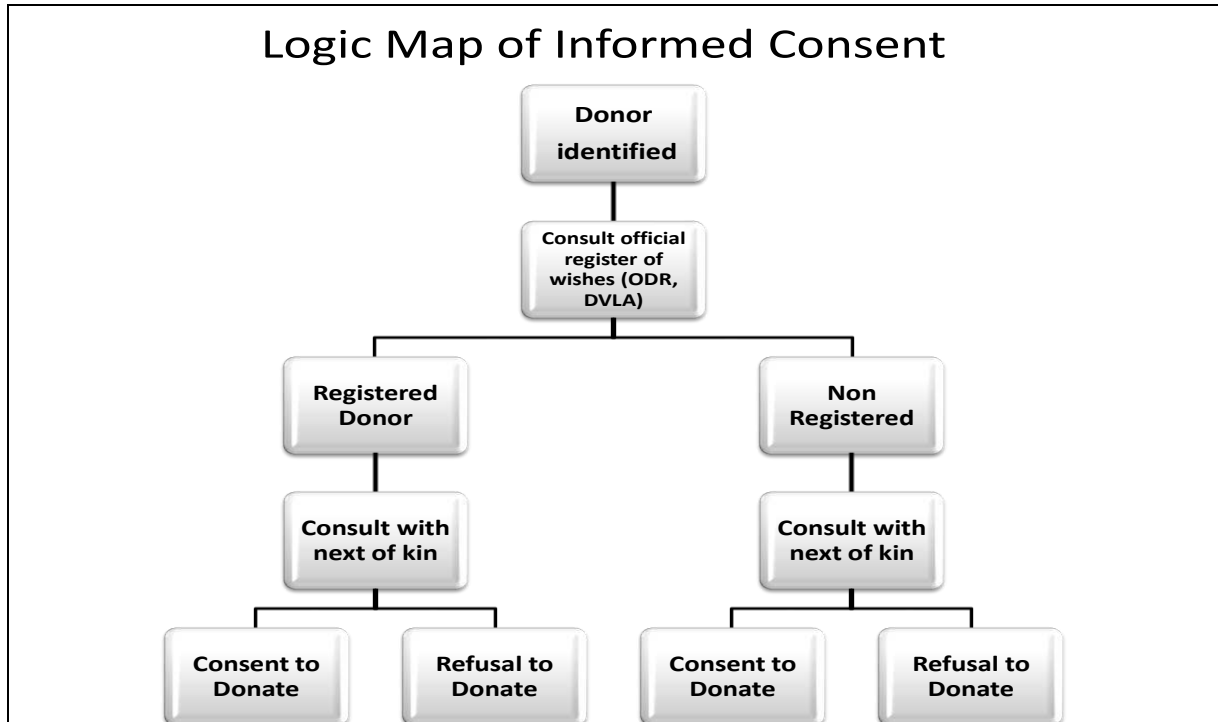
Logic Map of Informed Consent

Donor identified

Consult official register of wishes (ODR, DVLA)

Registered Donor

Non Registered

Consult with next of kin

Consult with next of kin

Consent to Donate

Refusal to Donate

Consent to Donate

Refusal to Donate